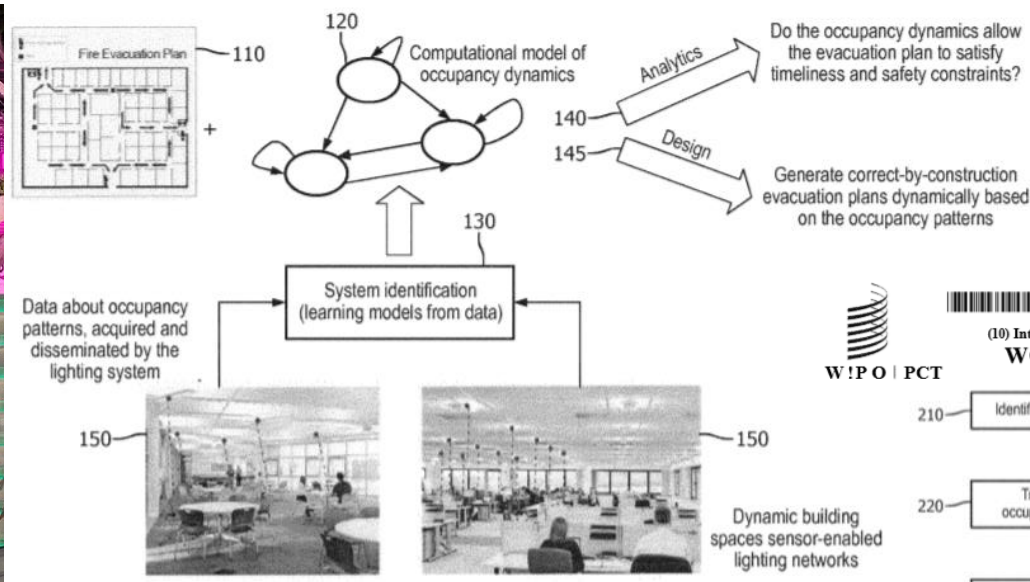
Fire Evacuation Plan

110

120

Computational model of occupancy dynamics

+

Analytics

Do the occupancy dynamics allow the evacuation plan to satisfy timeliness and safety constraints?

140

145

Design

Generate correct-by-construction evacuation plans dynamically based on the occupancy patterns

130

System identification (learning models from data)

Data about occupancy patterns, acquired and disseminated by the lighting system

W!PO | PCT

(10) Int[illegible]

WO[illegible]

210

Identif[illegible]

220

T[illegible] occu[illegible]

150

150

Dynamic building spaces sensor-enabled lighting networks